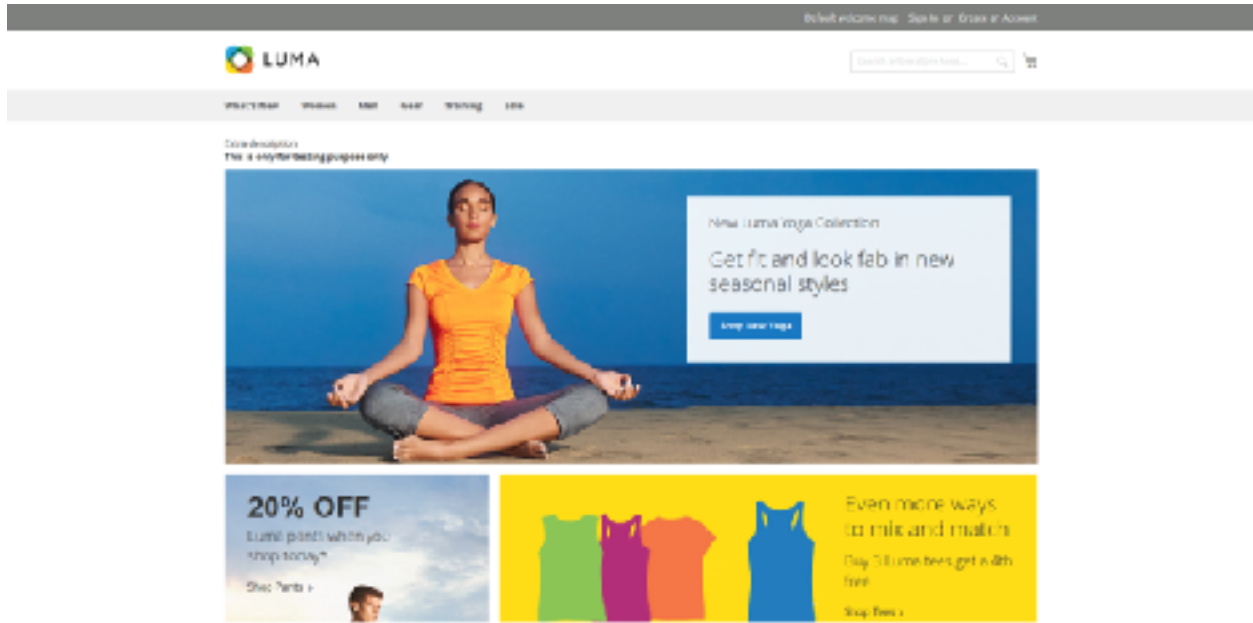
Default welcome msg! Sign In or Create an Account

LUMA

Search entire store here...

What's New Women Men Gear Training Sale

Store description
This is only for testing purpose only

New Luma Yoga Collection

Get fit and look fab in new seasonal styles

Shop New Yoga

20% OFF

Luma pants when you shop today*

Shop Pants ›

Even more ways to mix and match

Buy 3 Luma tees get a 4th free

Shop Tees ›